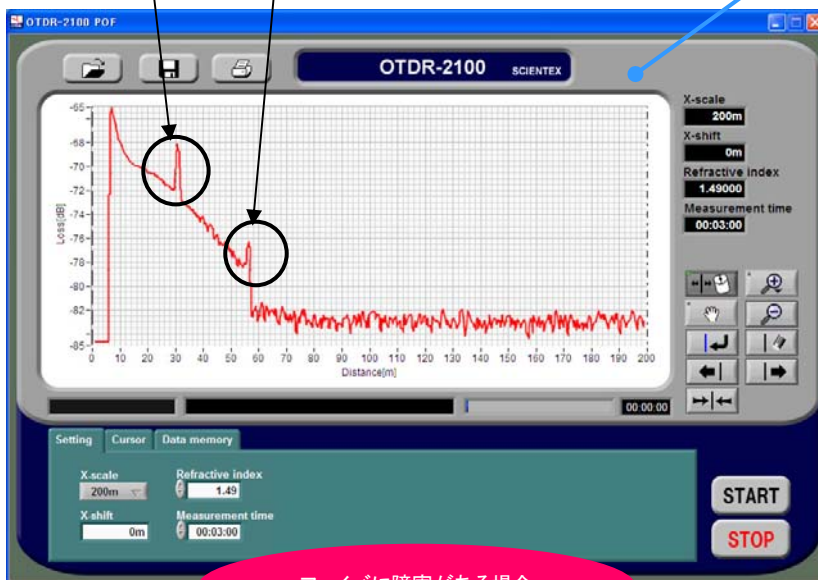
OTDR-2100 POF

OTDR-2100 SCIENTEX

X-scale
200m
X-shift
0m
Refractive index
1.49000
Measurement time
00:03:00

-65
-68
-70
-72
-74
-76
-78
-80
-82
-85
Loss[dB]
0 10 20 30 40 50 60 70 80 90 100 110 120 130 140 150 160 170 180 190 200
Distance[m]

00:00:00

Setting | Cursor | Data memory

X-scale
200m
Refractive index
1.49
X-shift
0m
Measurement time
00:03:00

START
STOP

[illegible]